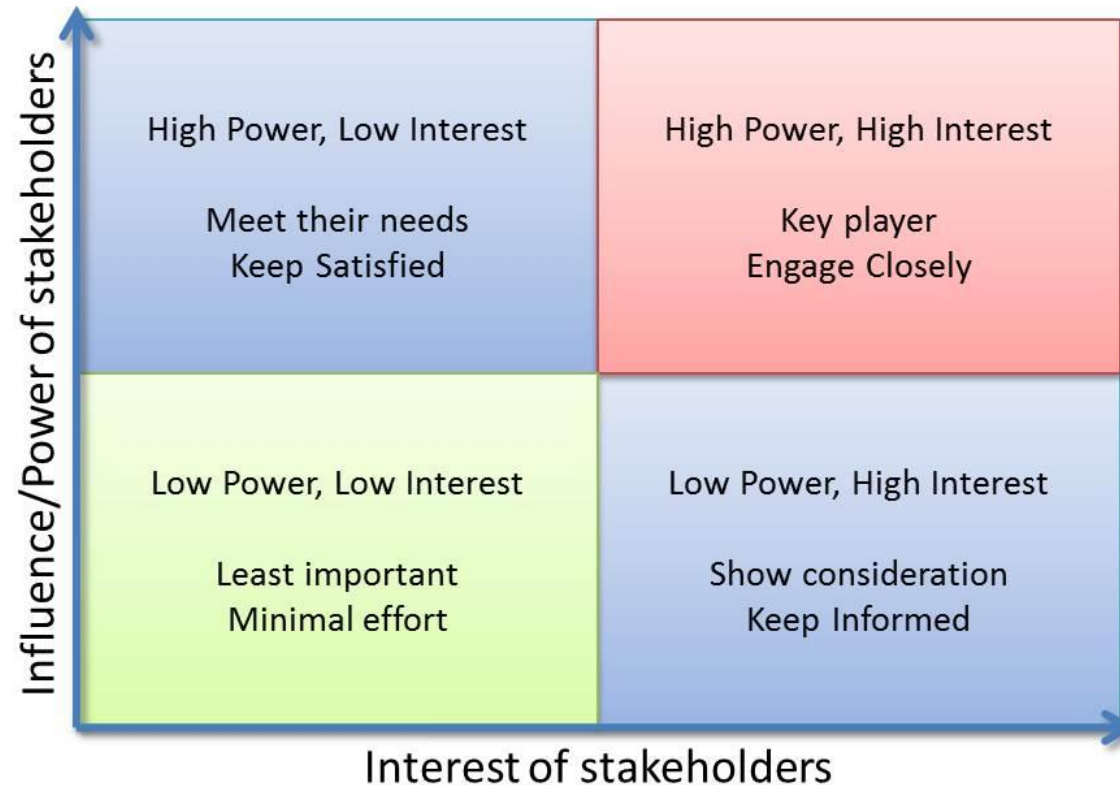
Influence/Power of stakeholders

High Power, Low Interest

Meet their needs
Keep Satisfied

High Power, High Interest

Key player
Engage Closely

Low Power, Low Interest

Least important
Minimal effort

Low Power, High Interest

Show consideration
Keep Informed

Interest of stakeholders